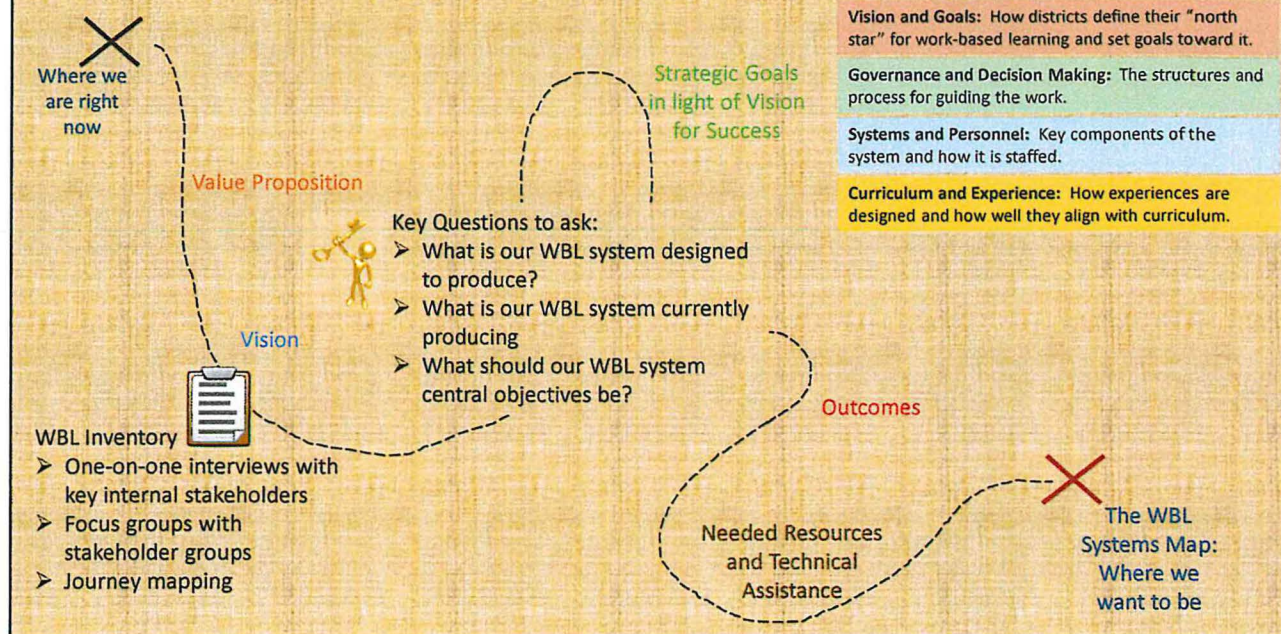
Where we are right now

Value Proposition

Strategic Goals in light of Vision for Success

Vision and Goals: How districts define their "north star" for work-based learning and set goals toward it.

Governance and Decision Making: The structures and process for guiding the work.

Systems and Personnel: Key components of the system and how it is staffed.

Curriculum and Experience: How experiences are designed and how well they align with curriculum.

Key Questions to ask:
➢ What is our WBL system designed to produce?
➢ What is our WBL system currently producing
➢ What should our WBL system central objectives be?

Vision

Outcomes

WBL Inventory
➢ One-on-one interviews with key internal stakeholders
➢ Focus groups with stakeholder groups
➢ Journey mapping

Needed Resources and Technical Assistance

The WBL Systems Map: Where we want to be